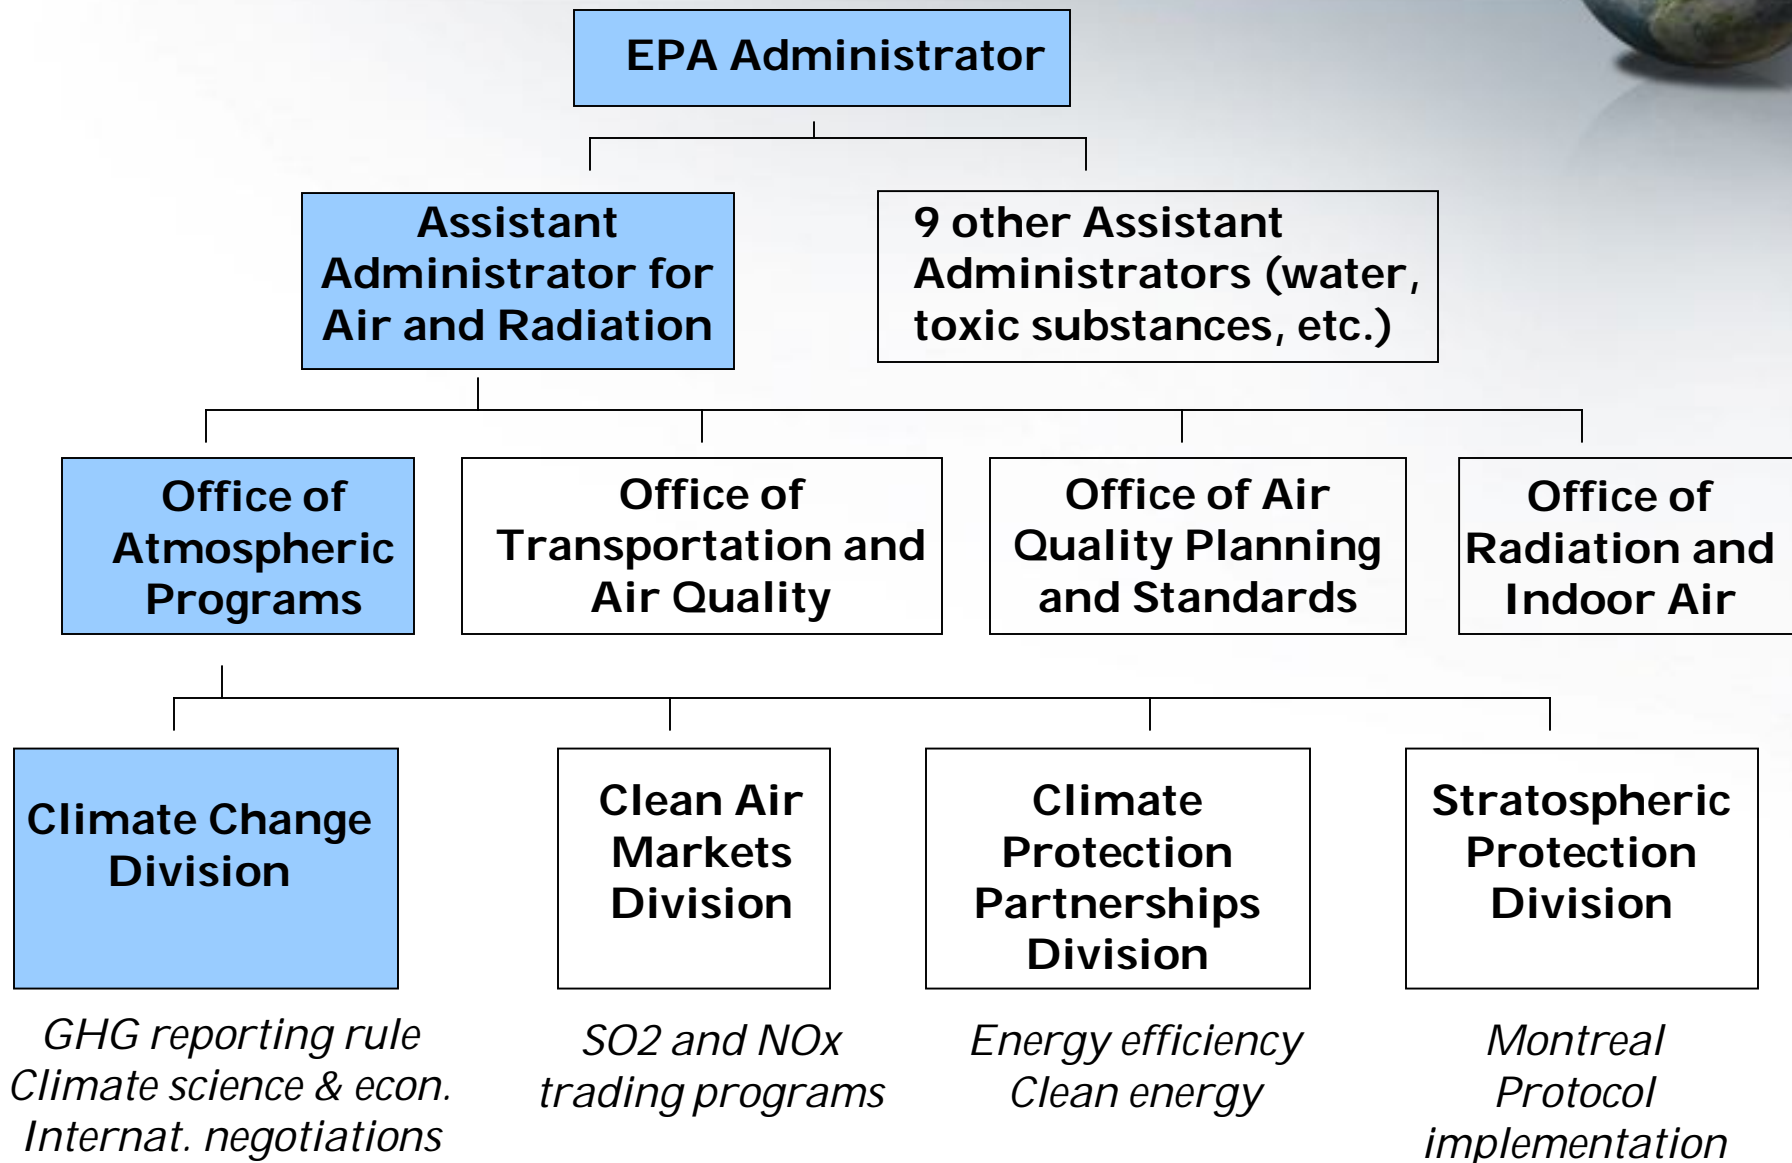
EPA Administrator

Assistant Administrator for Air and Radiation

9 other Assistant Administrators (water, toxic substances, etc.)

Office of Atmospheric Programs

Office of Transportation and Air Quality

Office of Air Quality Planning and Standards

Office of Radiation and Indoor Air

Climate Change Division

Clean Air Markets Division

Climate Protection Partnerships Division

Stratospheric Protection Division

GHG reporting rule
Climate science & econ.
Internat. negotiations

SO2 and NOx trading programs

Energy efficiency
Clean energy

Montreal Protocol implementation